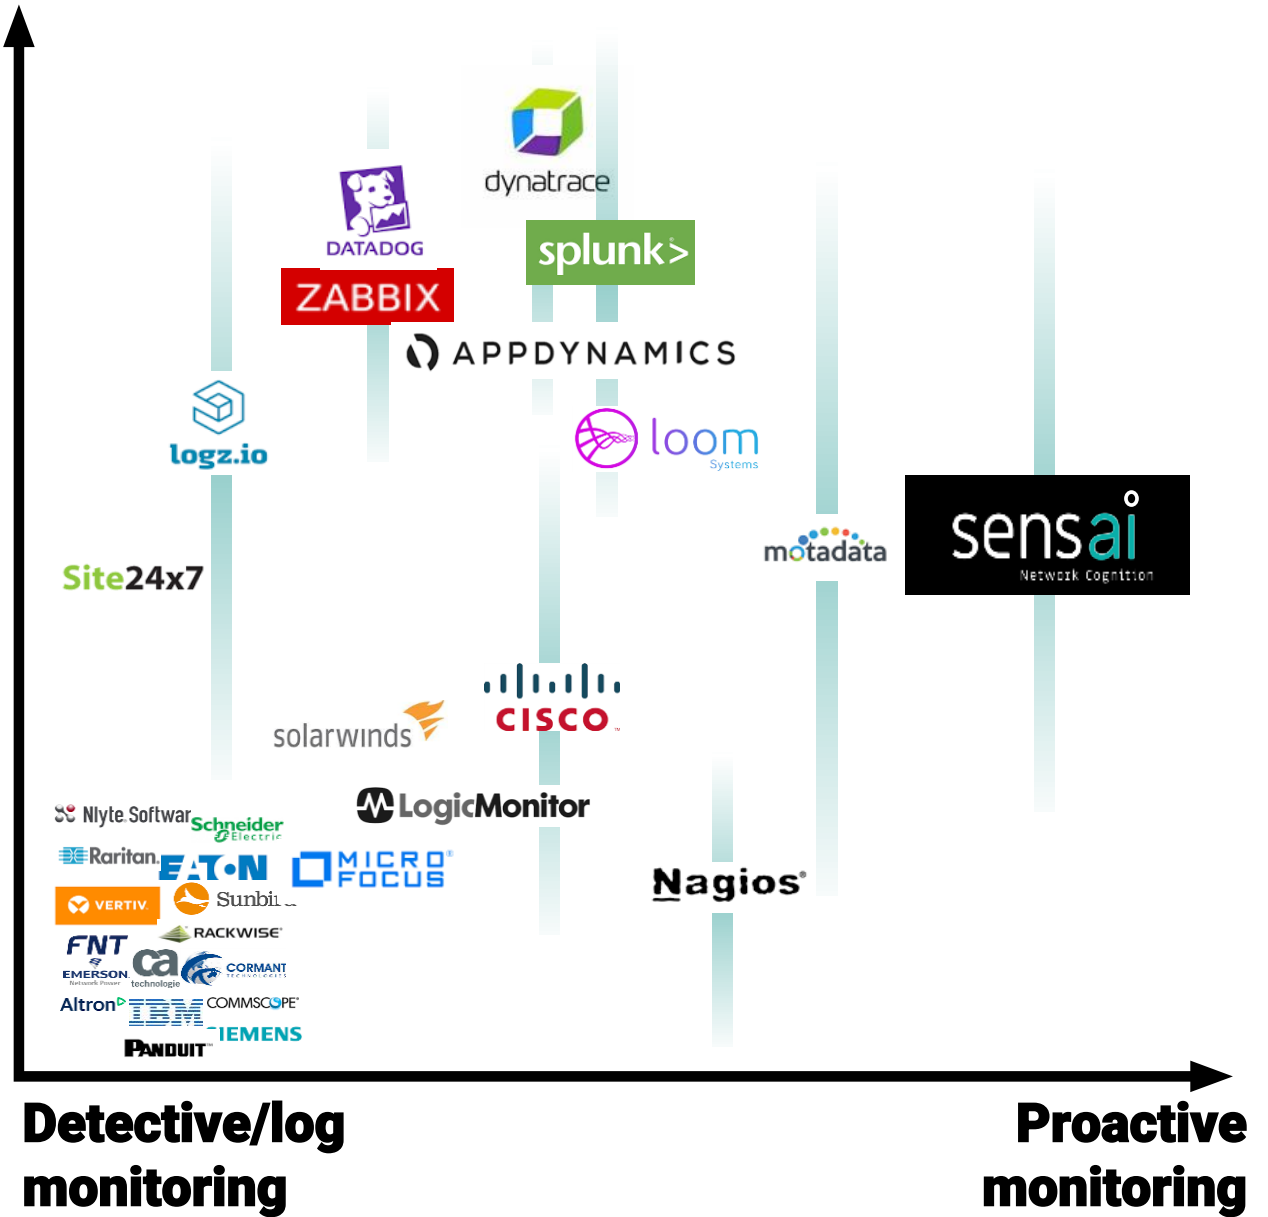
dynatrace

DATADOG

splunk>

ZABBIX

APPDYNAMICS

logz.io

loom Systems

sensai Network Cognition

motadata

Site24x7

CISCO

solarwinds

LogicMonitor

Nlyte Softwar

Schneider Electric

Raritan

EATON

MICRO FOCUS

Nagios

VERTIV

Sunbi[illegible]

RACKWISE

FNT

EMERSON Network Power

ca technologies

CORMANT

Altron

IBM

COMMSCOPE

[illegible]IEMENS

PANDUIT

Detective/log monitoring

Proactive monitoring